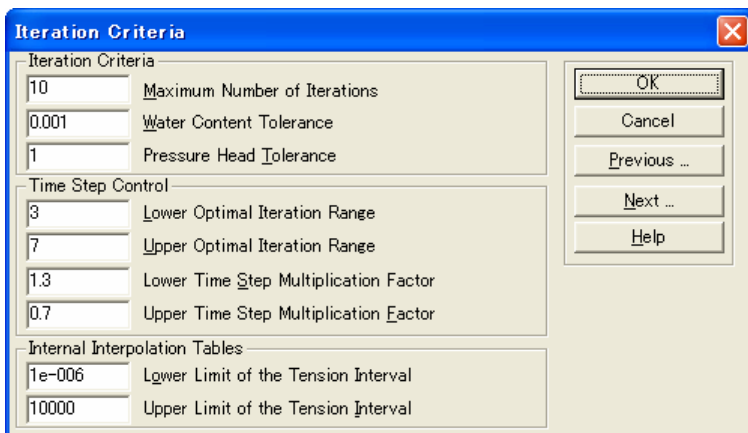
Iteration Criteria

Iteration Criteria
10 Maximum Number of Iterations
0.001 Water Content Tolerance
1 Pressure Head Tolerance

Time Step Control
3 Lower Optimal Iteration Range
7 Upper Optimal Iteration Range
1.3 Lower Time Step Multiplication Factor
0.7 Upper Time Step Multiplication Factor

Internal Interpolation Tables
1e-006 Lower Limit of the Tension Interval
10000 Upper Limit of the Tension Interval

OK
Cancel
Previous ...
Next ...
Help